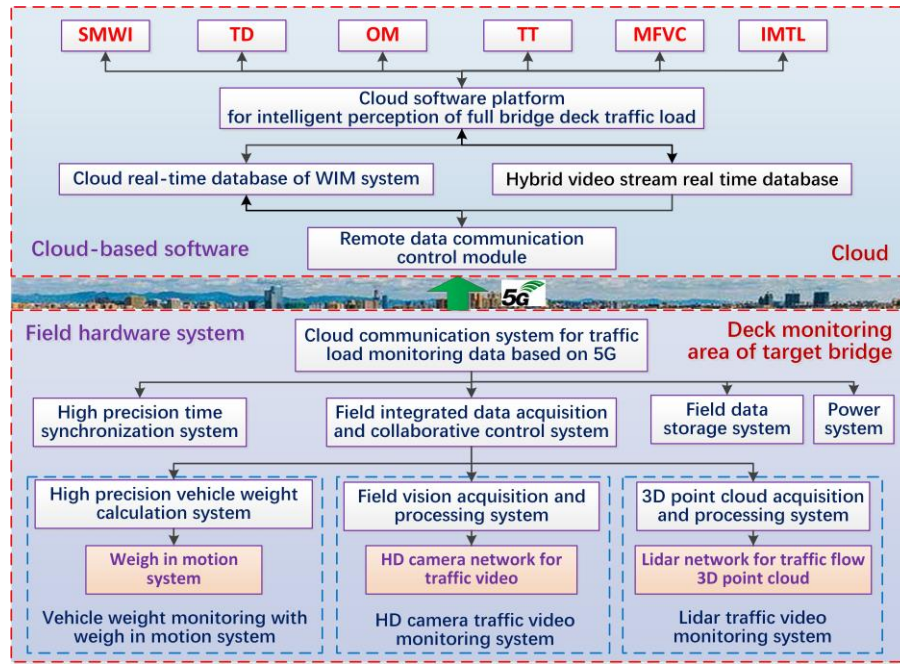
SMWI

TD

OM

TT

MFVC

IMTL

Cloud software platform for intelligent perception of full bridge deck traffic load

Cloud real-time database of WIM system

Hybrid video stream real time database

Remote data communication control module

Cloud-based software

Cloud

5G

Field hardware system

Cloud communication system for traffic load monitoring data based on 5G

Deck monitoring area of target bridge

High precision time synchronization system

Field integrated data acquisition and collaborative control system

Field data storage system

Power system

High precision vehicle weight calculation system

Weigh in motion system

Vehicle weight monitoring with weigh in motion system

Field vision acquisition and processing system

HD camera network for traffic video

HD camera traffic video monitoring system

3D point cloud acquisition and processing system

Lidar network for traffic flow 3D point cloud

Lidar traffic video monitoring system